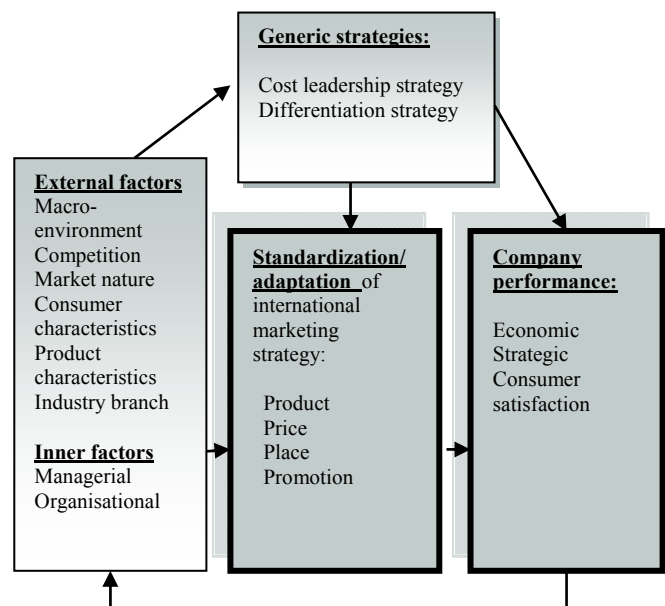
Generic strategies:

Cost leadership strategy
Differentiation strategy

External factors
Macro-environment
Competition
Market nature
Consumer characteristics
Product characteristics
Industry branch

Inner factors
Managerial
Organisational

Standardization/adaptation of international marketing strategy:

Product
Price
Place
Promotion

Company performance:

Economic
Strategic
Consumer satisfaction